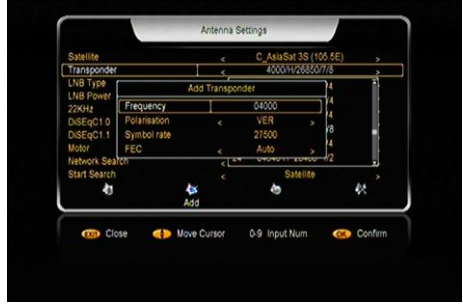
Antenna Settings

Satellite < C_AsiaSat 3S (105.5E) >
Transponder < 4000/H/26850/7/8 >
LNB Type
LNB Power
22KHz
DiSEqC1.0
DiSEqC1.1
Motor
Network Search
Start Search < Satellite >

Add Transponder
Frequency 04000
Polarisation < VER >
Symbol rate 27500
FEC < Auto >

Add

EXIT Close Move Cursor 0-9 Input Num OK Confirm